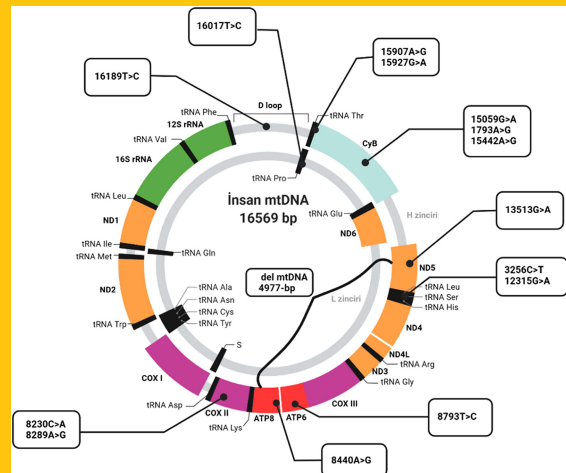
16017T>C

15907A>G
15927G>A

16189T>C

D loop

tRNA Phe

tRNA Thr

12S rRNA

tRNA Val

CyB

15059G>A
1793A>G
15442A>G

16S rRNA

tRNA Pro

İnsan mtDNA
16569 bp

tRNA Leu

H zinciri

tRNA Glu

13513G>A

ND1

ND6

tRNA Ile

tRNA Met

tRNA Gln

ND5

del mtDNA
4977-bp

3256C>T
12315G>A

ND2

tRNA Ala

tRNA Leu

tRNA Asn

tRNA Ser

L zinciri

tRNA His

tRNA Trp

tRNA Cys

tRNA Tyr

ND4

S

ND4L

tRNA Arg

COX I

ND3

tRNA Gly

tRNA Asp

COX III

COX II

ATP8

ATP6

8230C>A
8289A>G

tRNA Lys

8793T>C

8440A>G